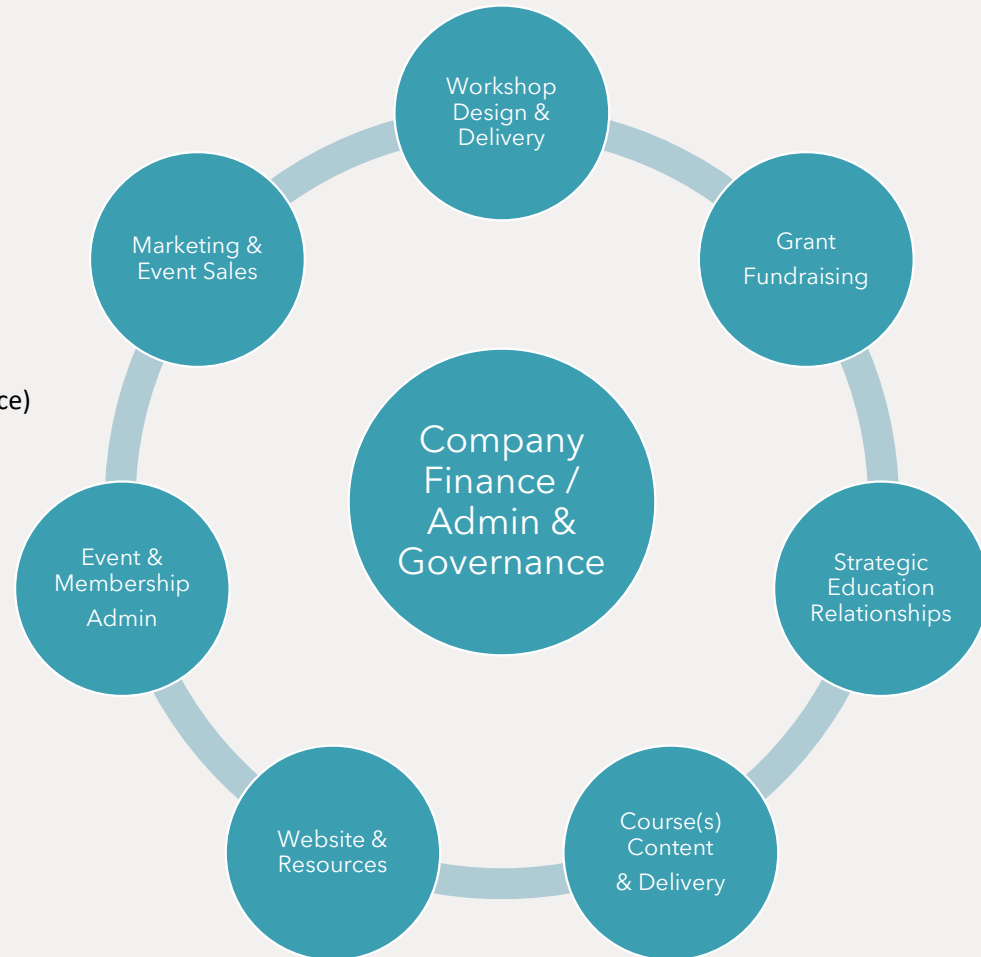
ce)

Workshop Design & Delivery

Marketing & Event Sales

Grant Fundraising

Company Finance / Admin & Governance

Event & Membership Admin

Strategic Education Relationships

Website & Resources

Course(s) Content & Delivery